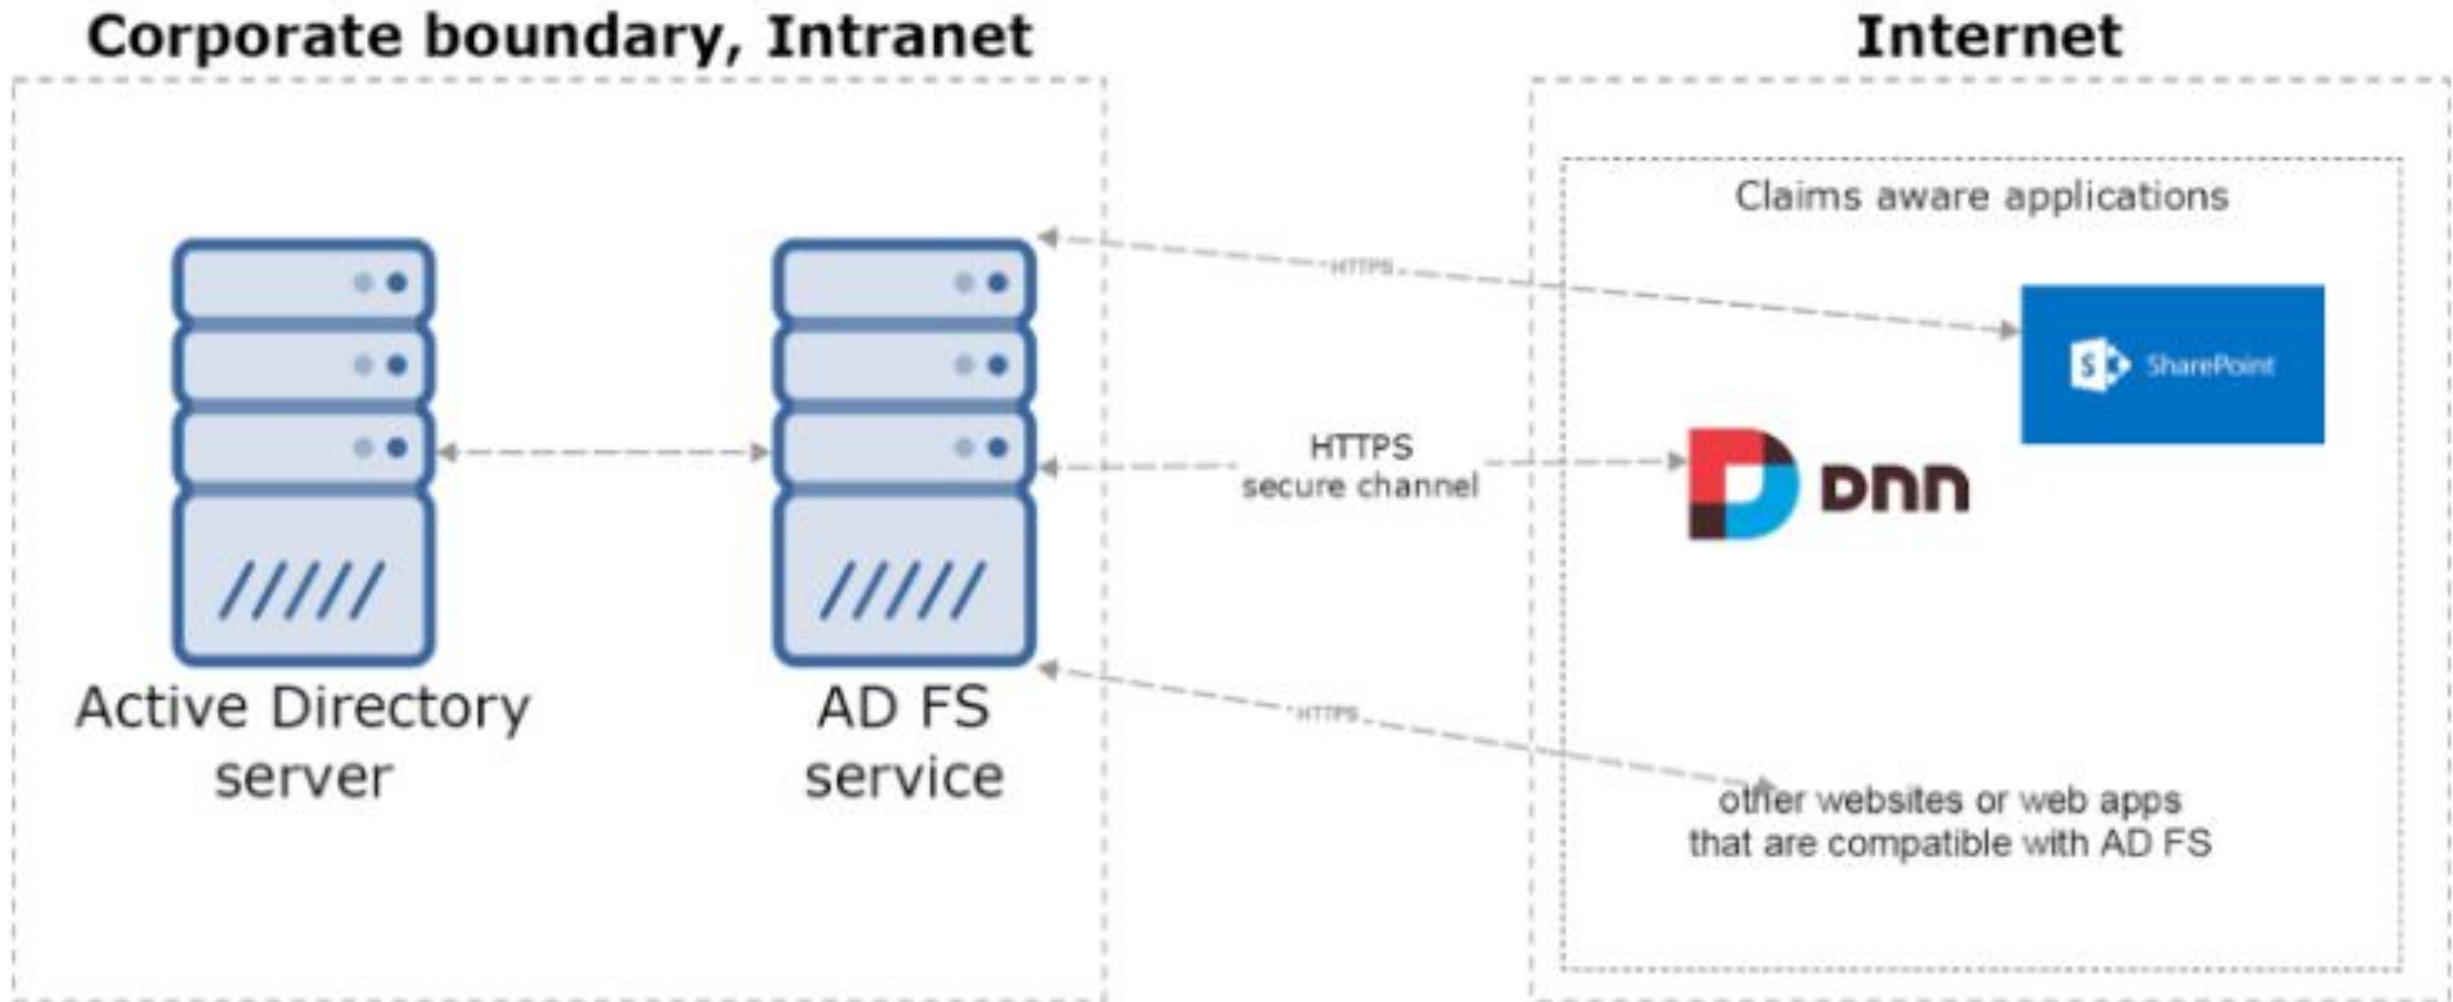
Corporate boundary, Intranet

Internet

Claims aware applications

HTTPS

SharePoint

HTTPS secure channel

DNN

Active Directory server

AD FS service

HTTPS

other websites or web apps that are compatible with AD FS